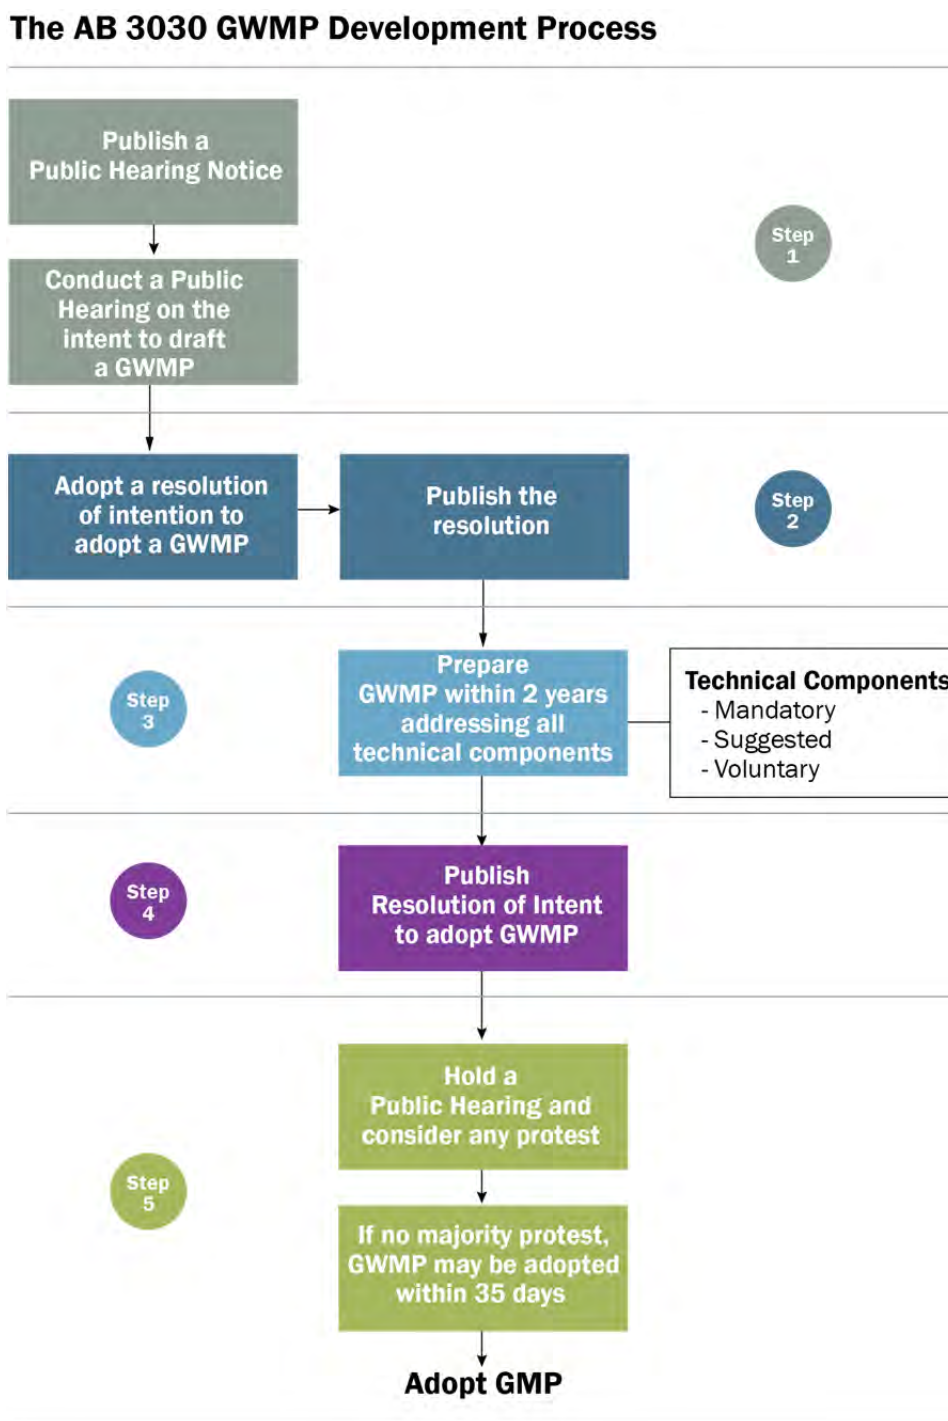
The AB 3030 GWMP Development Process

Publish a Public Hearing Notice

Conduct a Public Hearing on the intent to draft a GWMP

Step 1

Adopt a resolution of intention to adopt a GWMP

Publish the resolution

Step 2

Step 3

Prepare GWMP within 2 years addressing all technical components

Technical Components
- Mandatory
- Suggested
- Voluntary

Step 4

Publish Resolution of Intent to adopt GWMP

Hold a Public Hearing and consider any protest

Step 5

If no majority protest, GWMP may be adopted within 35 days

Adopt GMP